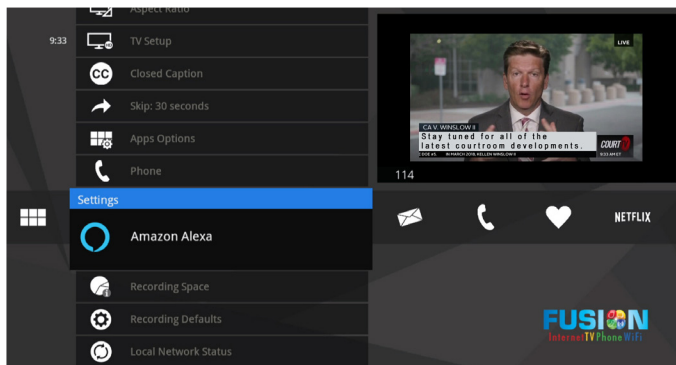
Aspect Ratio

9:33

TV Setup

CC Closed Caption

Skip: 30 seconds

Apps Options

Phone

Settings

Amazon Alexa

Recording Space

Recording Defaults

Local Network Status

LIVE

CA V. WINSLOW II

Stay tuned for all of the latest courtroom developments.

COURT

114

NETFLIX

FUSION

Internet TV Phone WiFi